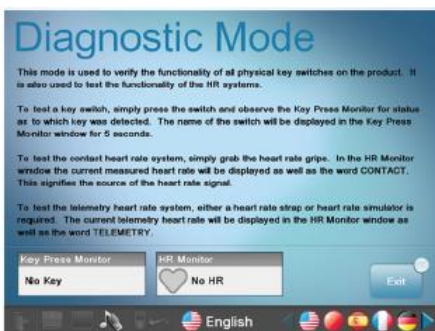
Diagnostic Mode

This mode is used to verify the functionality of all physical key switches on the product. It is also used to test the functionality of the HR systems.

To test a key switch, simply press the switch and observe the Key Press Monitor for status as to which key was detected. The name of the switch will be displayed in the Key Press Monitor window for 5 seconds.

To test the contact heart rate system, simply grab the heart rate grips. In the HR Monitor window the current measured heart rate will be displayed as well as the word CONTACT. This signifies the source of the heart rate signal.

To test the telemetry heart rate system, either a heart rate strap or heart rate simulator is required. The current telemetry heart rate will be displayed in the HR Monitor window as well as the word TELEMETRY.

Key Press Monitor
No Key

HR Monitor
No HR

Exit

English